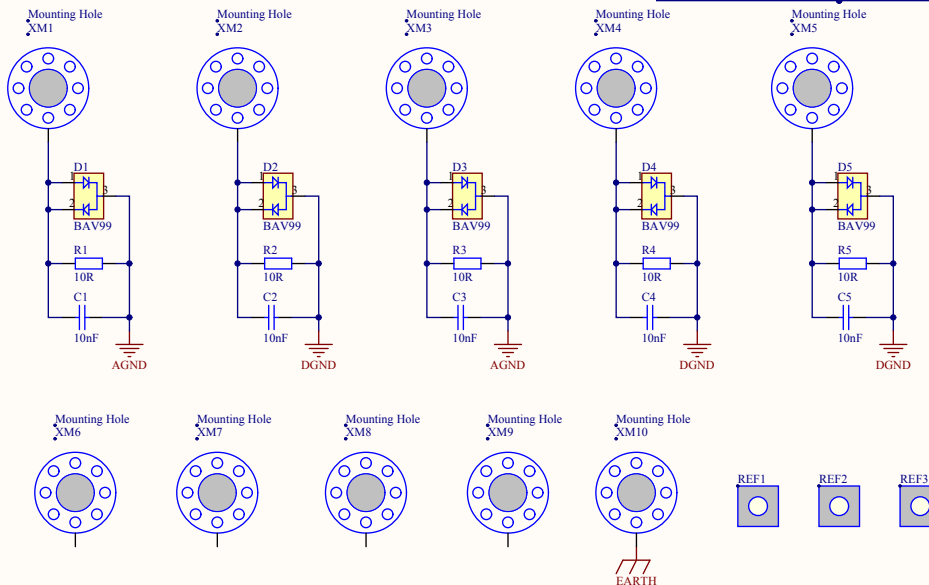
Mounting Hole
XM1

D1
1
3
2
BAV99
R1
10R
C1
10nF
AGND

Mounting Hole
XM2

D2
1
3
2
BAV99
R2
10R
C2
10nF
DGND

Mounting Hole
XM3

D3
1
3
2
BAV99
R3
10R
C3
10nF
AGND

Mounting Hole
XM4

D4
1
3
2
BAV99
R4
10R
C4
10nF
DGND

Mounting Hole
XM5

D5
1
3
2
BAV99
R5
10R
C5
10nF
DGND

Mounting Hole
XM6

Mounting Hole
XM7

Mounting Hole
XM8

Mounting Hole
XM9

Mounting Hole
XM10
EARTH

REF1

REF2

REF3